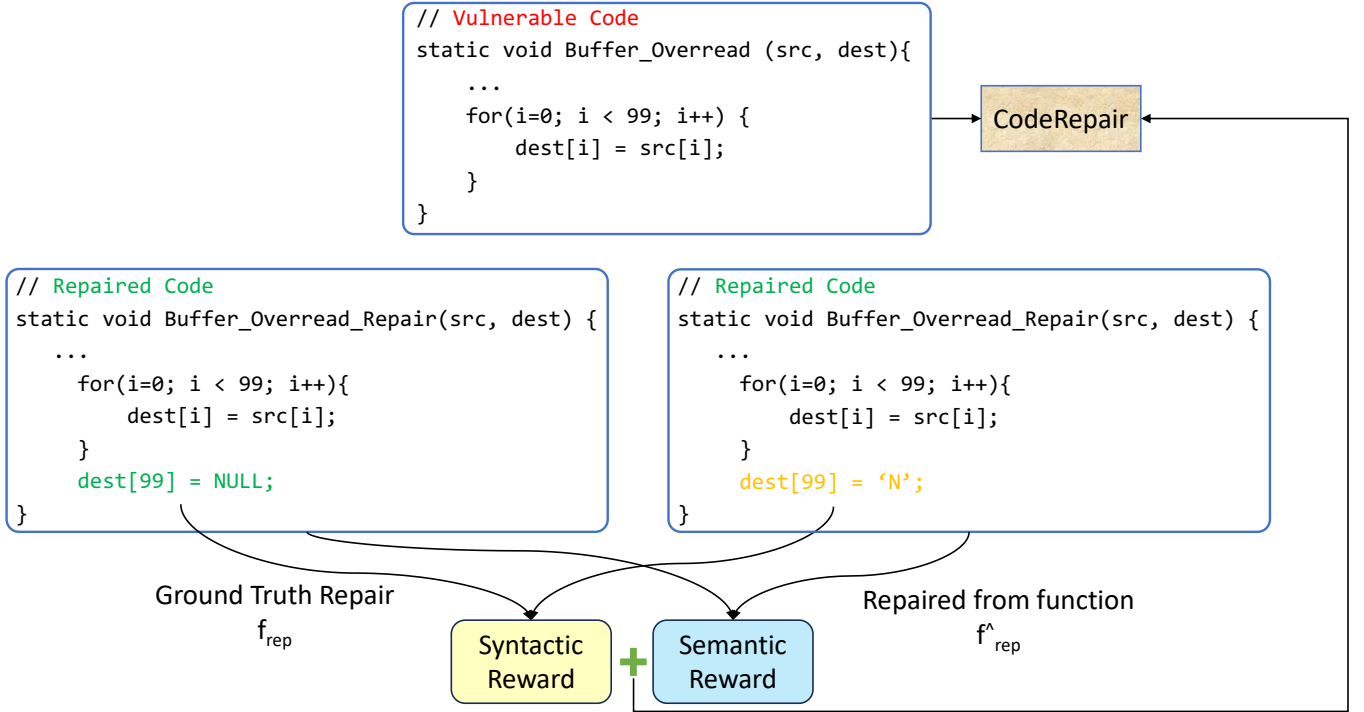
// Vulnerable Code
static void Buffer_Overread (src, dest){
    ...
    for(i=0; i < 99; i++) {
        dest[i] = src[i];
    }
}

CodeRepair

// Repaired Code
static void Buffer_Overread_Repair(src, dest) {
   ...
    for(i=0; i < 99; i++){
        dest[i] = src[i];
    }
    dest[99] = NULL;
}

// Repaired Code
static void Buffer_Overread_Repair(src, dest) {
   ...
    for(i=0; i < 99; i++){
        dest[i] = src[i];
    }
    dest[99] = 'N';
}

Ground Truth Repair
$f_{rep}$

Syntactic Reward

+

Semantic Reward

Repaired from function
$f^{\wedge}_{rep}$